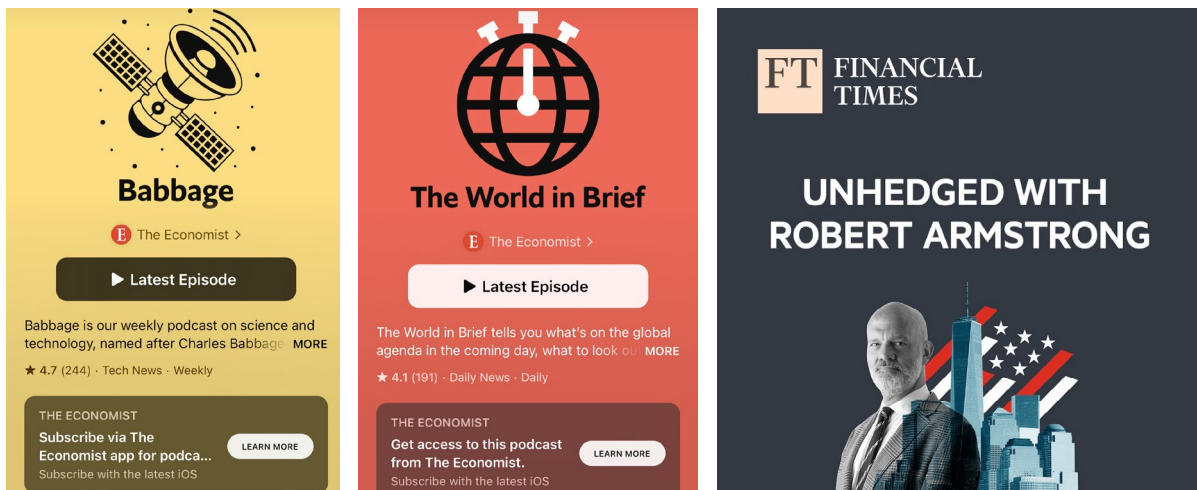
Babbage

E The Economist >

Latest Episode

Babbage is our weekly podcast on science and technology, named after Charles Babbage MORE

★ 4.7 (244) · Tech News · Weekly

THE ECONOMIST
Subscribe via The Economist app for podca...
Subscribe with the latest iOS

LEARN MORE

The World in Brief

E The Economist >

Latest Episode

The World in Brief tells you what's on the global agenda in the coming day, what to look ou MORE

★ 4.1 (191) · Daily News · Daily

THE ECONOMIST
Get access to this podcast from The Economist.
Subscribe with the latest iOS

LEARN MORE

FT FINANCIAL TIMES

UNHEDGED WITH ROBERT ARMSTRONG